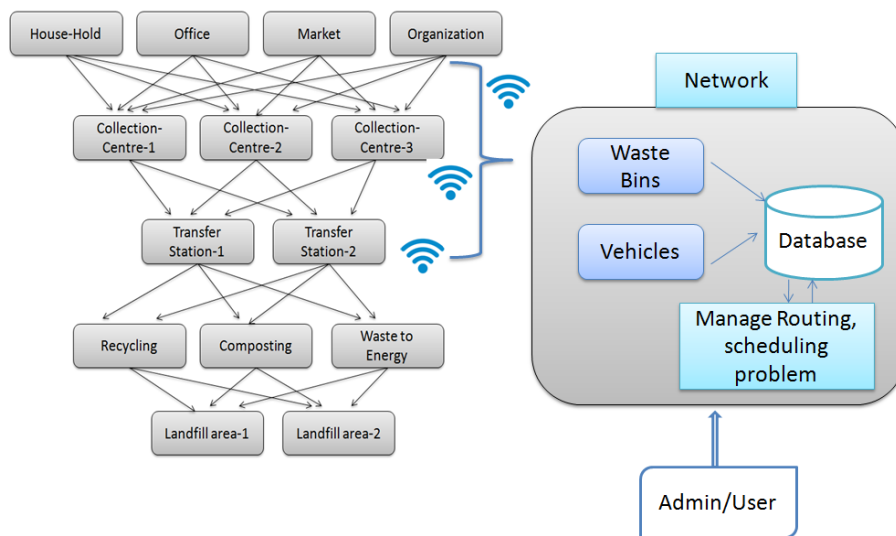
House-Hold
Office
Market
Organization

Collection-Centre-1
Collection-Centre-2
Collection-Centre-3

Transfer Station-1
Transfer Station-2

Recycling
Composting
Waste to Energy

Landfill area-1
Landfill area-2

Network

Waste Bins
Vehicles
Database
Manage Routing, scheduling problem

Admin/User